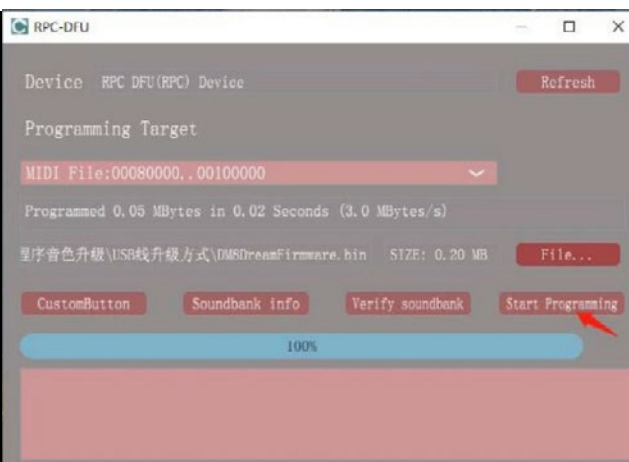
RPC-DFU

Device RPC DFU(RPC) Device

Refresh

Programming Target

MIDI File:00080000..00100000

Programmed 0.05 MBytes in 0.02 Seconds (3.0 MBytes/s)

程序音色升级\USB线升级方式\DMBDreamFirmware.bin SIZE: 0.20 MB

File...

CustomButton

Soundbank info

Verify soundbank

Start Programming

100%